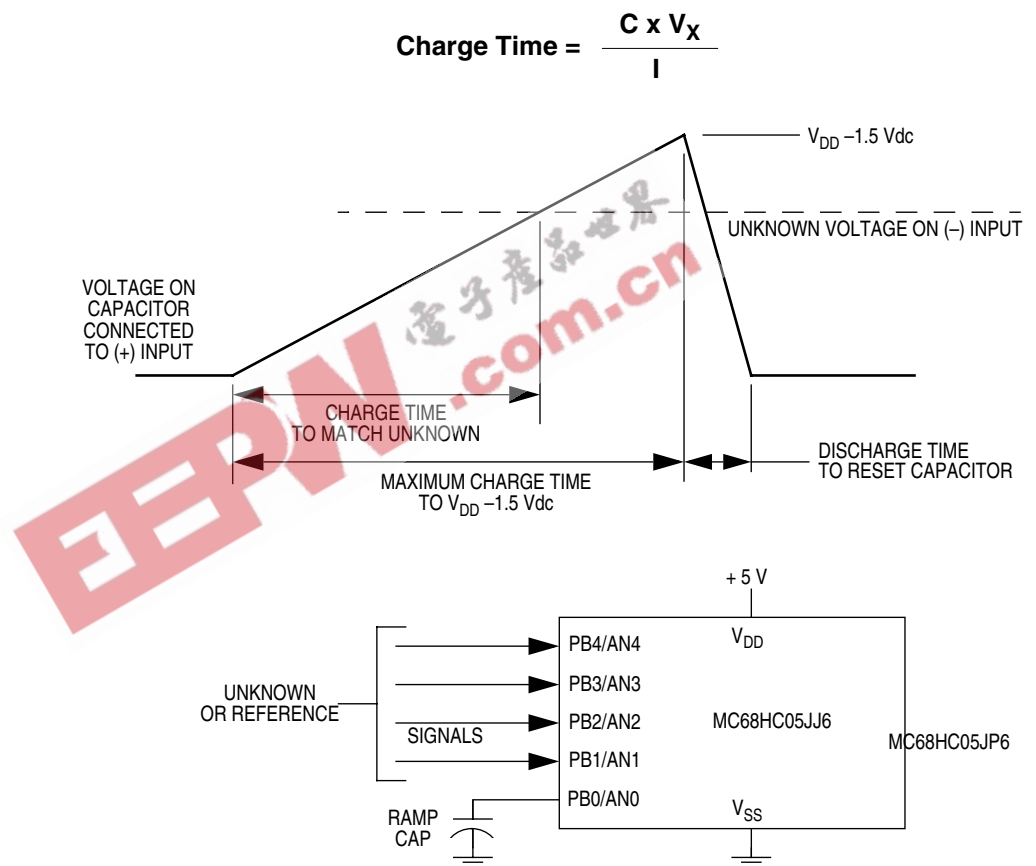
Charge Time = $\frac{C \times V_X}{I}$

$V_{DD}$ –1.5 Vdc

UNKNOWN VOLTAGE ON (–) INPUT

VOLTAGE ON CAPACITOR CONNECTED TO (+) INPUT

电子产品世界

EEPW.com.cn

CHARGE TIME TO MATCH UNKNOWN

MAXIMUM CHARGE TIME TO $V_{DD}$ –1.5 Vdc

DISCHARGE TIME TO RESET CAPACITOR

+ 5 V

$V_{DD}$

UNKNOWN OR REFERENCE

SIGNALS

PB4/AN4

PB3/AN3

PB2/AN2

PB1/AN1

PB0/AN0

MC68HC05JJ6

MC68HC05JP6

RAMP CAP

$V_{SS}$